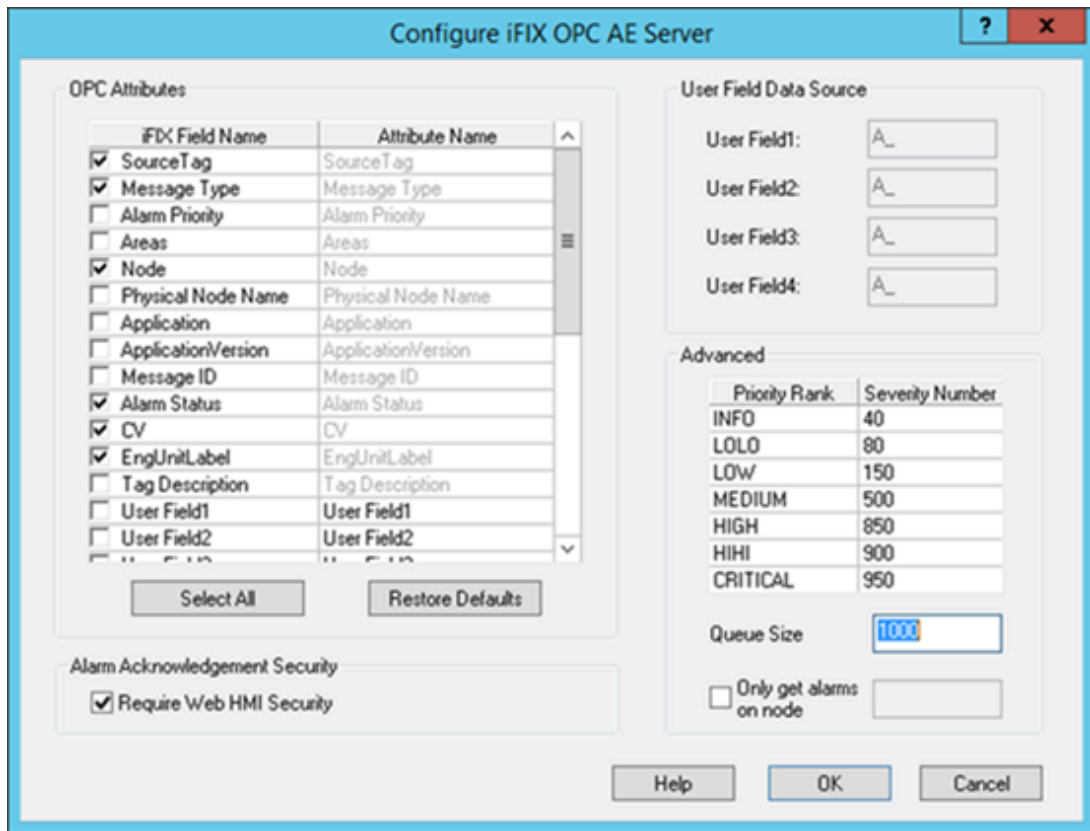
Configure iFIX OPC AE Server

?

x

OPC Attributes

| iFIX Field Name | Attribute Name |
|---|---|
| ☑ SourceTag | SourceTag |
| ☑ Message Type | Message Type |
| ☐ Alarm Priority | Alarm Priority |
| ☐ Areas | Areas |
| ☑ Node | Node |
| ☐ Physical Node Name | Physical Node Name |
| ☐ Application | Application |
| ☐ ApplicationVersion | ApplicationVersion |
| ☐ Message ID | Message ID |
| ☑ Alarm Status | Alarm Status |
| ☑ CV | CV |
| ☑ EngUnitLabel | EngUnitLabel |
| ☐ Tag Description | Tag Description |
| ☐ User Field1 | User Field1 |
| ☐ User Field2 | User Field2 |
| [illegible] | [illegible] |

Select All

Restore Defaults

Alarm Acknowledgement Security

☑ Require Web HMI Security

User Field Data Source

User Field1: A_

User Field2: A_

User Field3: A_

User Field4: A_

Advanced

| Priority Rank | Severity Number |
|---|---|
| INFO | 40 |
| LOLO | 80 |
| LOW | 150 |
| MEDIUM | 500 |
| HIGH | 850 |
| HIHI | 900 |
| CRITICAL | 950 |

Queue Size 1000

☐ Only get alarms on node

Help

OK

Cancel